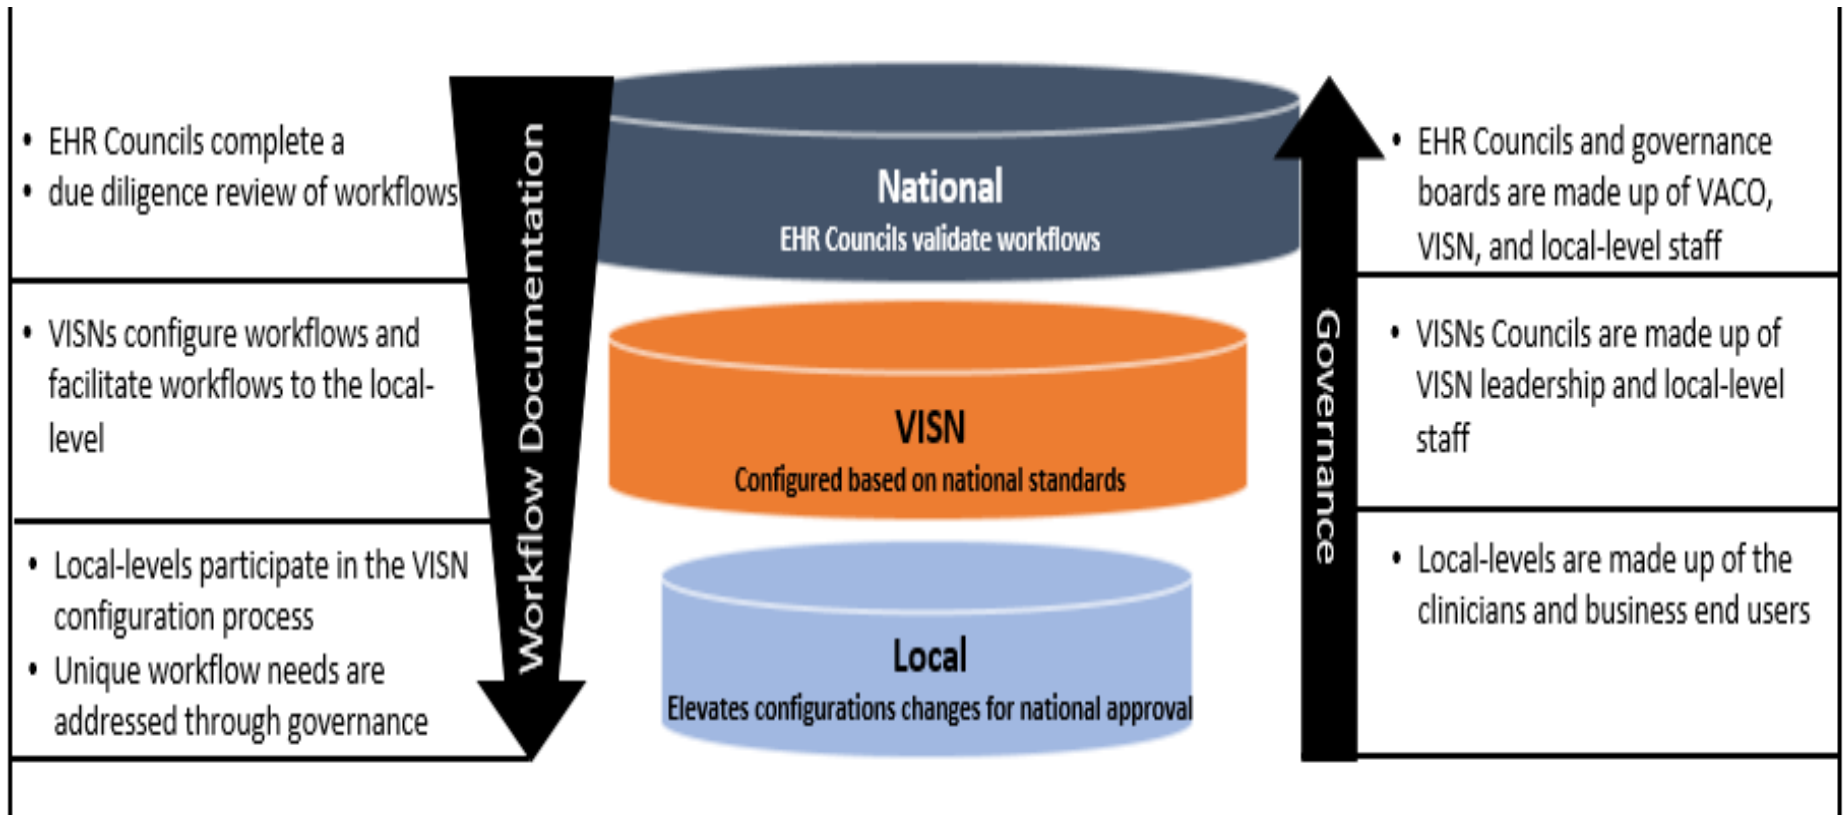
• EHR Councils complete a
• due diligence review of workflows

• VISNs configure workflows and facilitate workflows to the local-level

• Local-levels participate in the VISN configuration process
• Unique workflow needs are addressed through governance

Workflow Documentation

National
EHR Councils validate workflows

VISN
Configured based on national standards

Local
Elevates configurations changes for national approval

Governance

• EHR Councils and governance boards are made up of VACO, VISN, and local-level staff

• VISNs Councils are made up of VISN leadership and local-level staff

• Local-levels are made up of the clinicians and business end users